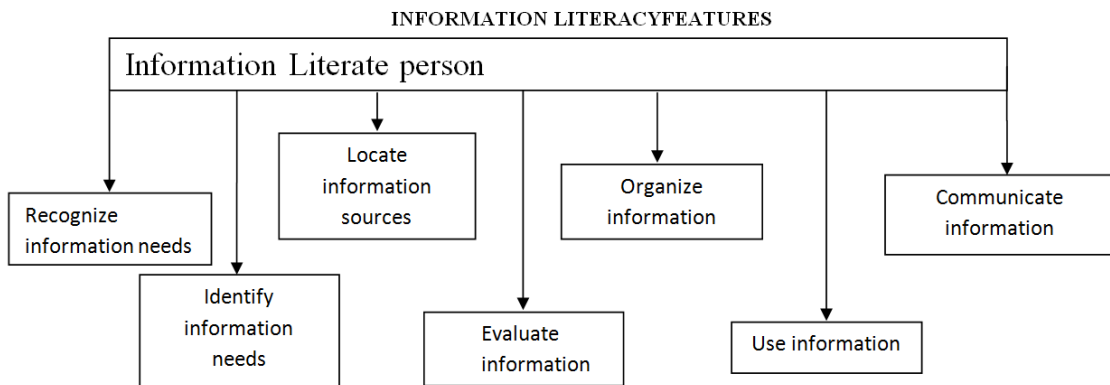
INFORMATION LITERACYFEATURES

Information Literate person

Recognize information needs

Identify information needs

Locate information sources

Evaluate information

Organize information

Use information

Communicate information